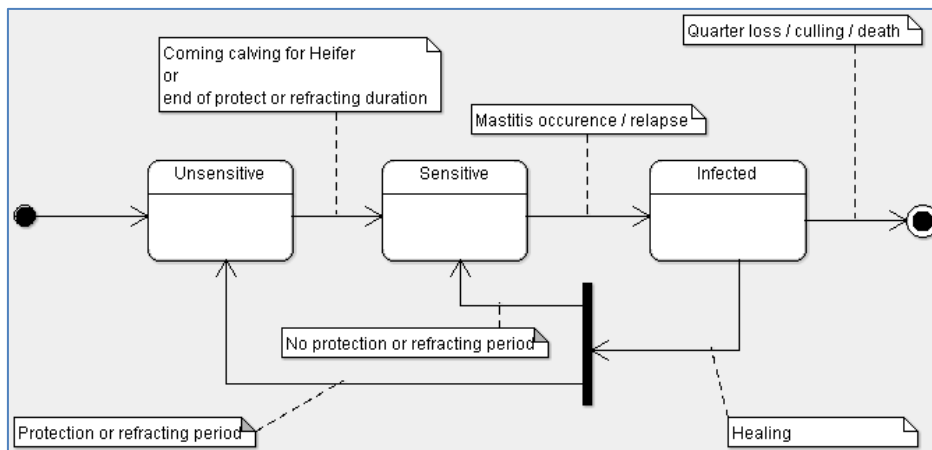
Coming calving for Heifer
or
end of protect or refracting duration

Quarter loss / culling / death

Mastitis occurence / relapse

Unsensitive

Sensitive

Infected

No protection or refracting period

Protection or refracting period

Healing